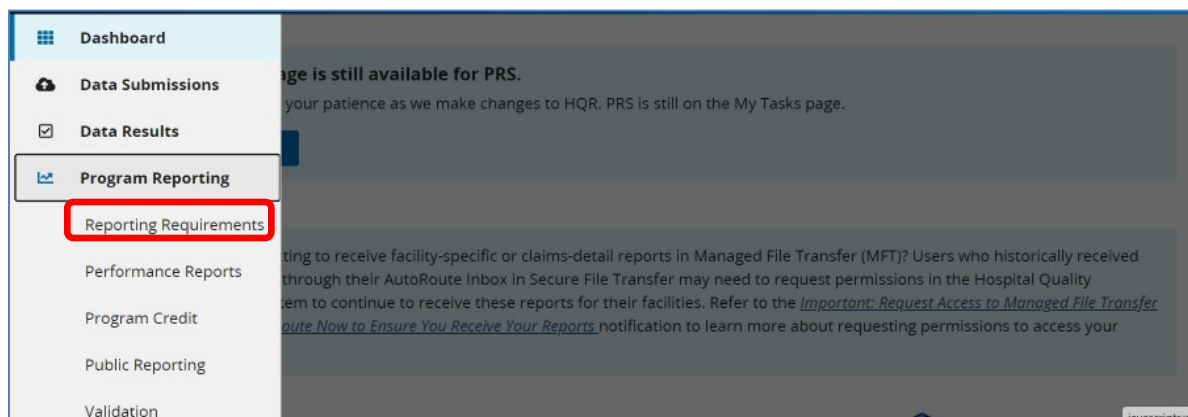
Dashboard

Data Submissions

Data Results

Program Reporting

Reporting Requirements

Performance Reports

Program Credit

Public Reporting

Validation

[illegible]ge is still available for PRS.

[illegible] your patience as we make changes to HQR. PRS is still on the My Tasks page.

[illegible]ting to receive facility-specific or claims-detail reports in Managed File Transfer (MFT)? Users who historically received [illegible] through their AutoRoute Inbox in Secure File Transfer may need to request permissions in the Hospital Quality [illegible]tem to continue to receive these reports for their facilities. Refer to the Important: Request Access to Managed File Transfer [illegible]oute Now to Ensure You Receive Your Reports notification to learn more about requesting permissions to access your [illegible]